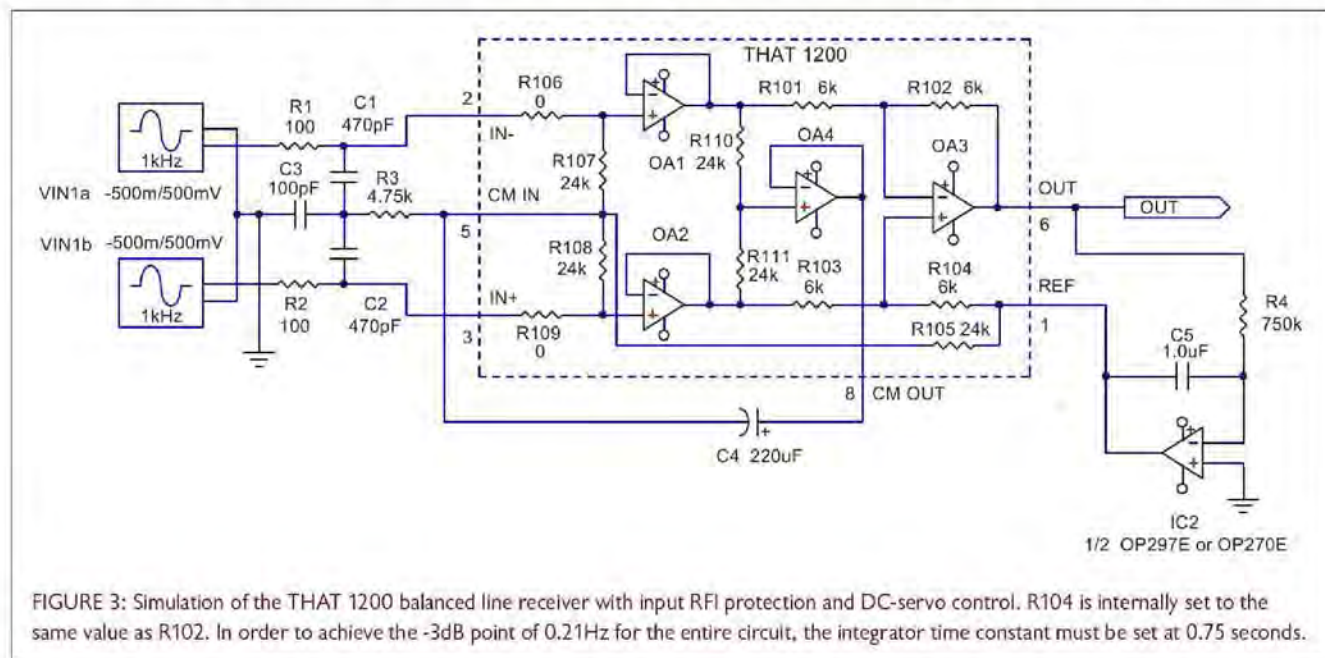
THAT 1200

1kHz

VIN1a -500m/500mV

VIN1b -500m/500mV

1kHz

R1 100

C1 470pF

C3 100pF

R3 4.75k

R2 100

C2 470pF

2

IN-

R106 0

R107 24k

CM IN

5

R108 24k

IN+

R109 0

3

OA1

OA2

R110 24k

R111 24k

R101 6k

OA4

R103 6k

R102 6k

OA3

R104 6k

R105 24k

OUT

6

REF

1

OUT

R4 750k

C5 1.0uF

8 CM OUT

C4 220uF

IC2
1/2 OP297E or OP270E

FIGURE 3: Simulation of the THAT 1200 balanced line receiver with input RFI protection and DC-servo control. R104 is internally set to the same value as R102. In order to achieve the -3dB point of 0.21Hz for the entire circuit, the integrator time constant must be set at 0.75 seconds.